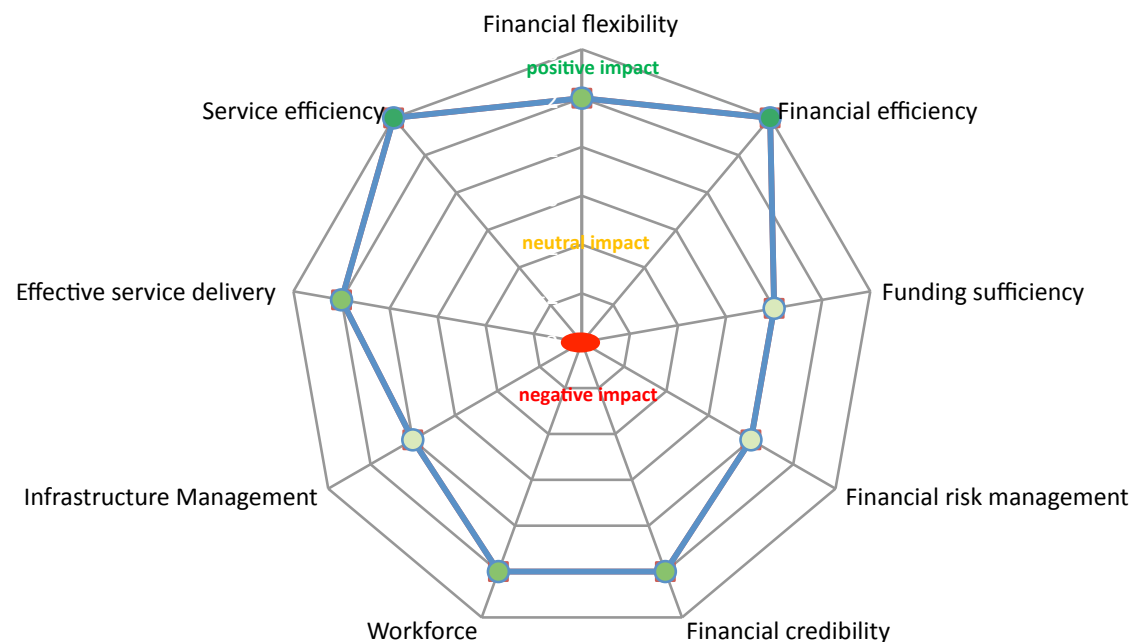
Financial flexibility

positive impact

Service efficiency

Financial efficiency

neutral impact

Effective service delivery

Funding sufficiency

negative impact

Infrastructure Management

Financial risk management

Workforce

Financial credibility